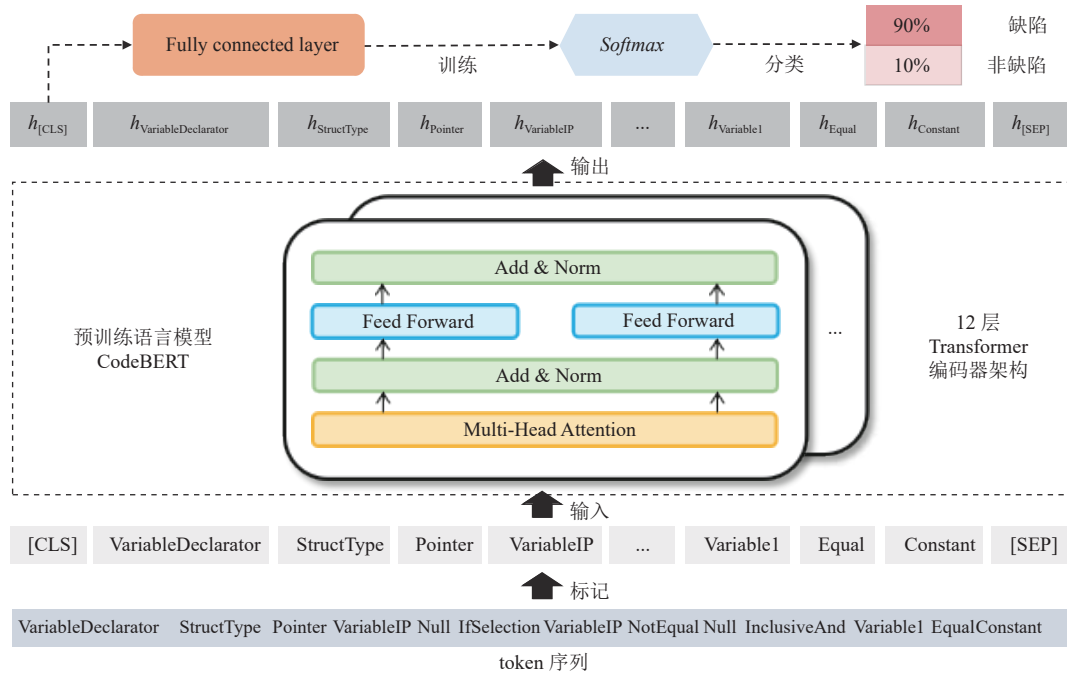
Fully connected layer

训练

*Softmax*

分类

90% 缺陷

10% 非缺陷

$h_{[CLS]}$ $h_{VariableDeclarator}$ $h_{StructType}$ $h_{Pointer}$ $h_{VariableIP}$ ... $h_{Variable1}$ $h_{Equal}$ $h_{Constant}$ $h_{[SEP]}$

输出

预训练语言模型 CodeBERT

Add & Norm

Feed Forward

Feed Forward

Add & Norm

Multi-Head Attention

...

12 层 Transformer 编码器架构

输入

[CLS] VariableDeclarator StructType Pointer VariableIP ... Variable1 Equal Constant [SEP]

标记

VariableDeclarator StructType Pointer VariableIP Null IfSelection VariableIP NotEqual Null InclusiveAnd Variable1 EqualConstant

token 序列